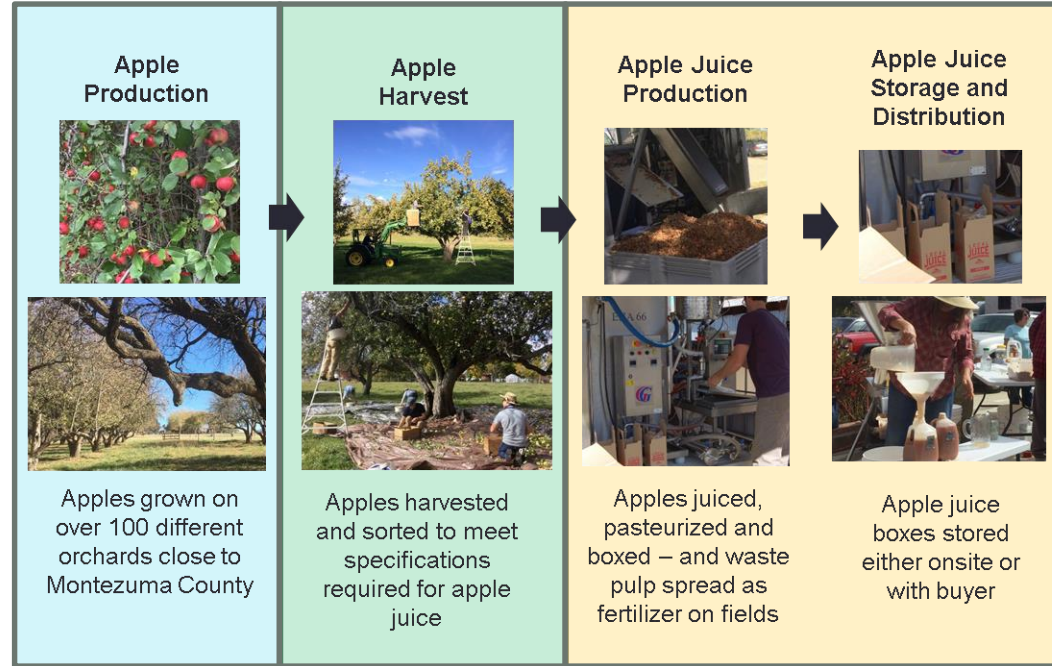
Apple Production

Apples grown on over 100 different orchards close to Montezuma County

Apple Harvest

Apples harvested and sorted to meet specifications required for apple juice

Apple Juice Production

Apples juiced, pasteurized and boxed – and waste pulp spread as fertilizer on fields

Apple Juice Storage and Distribution

Apple juice boxes stored either onsite or with buyer